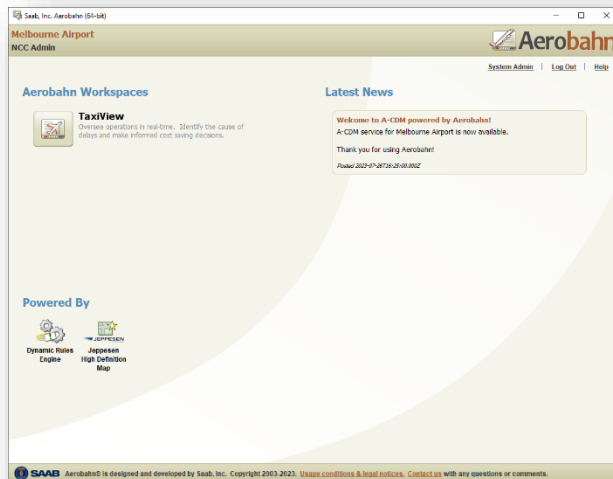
Saab, Inc. Aerobahn (64-bit)

Melbourne Airport
NCC Admin

Aerobahn

System Admin | Log Out | Help

Aerobahn Workspaces

TaxiView
Oversee operations in real-time. Identify the cause of delays and make informed cost saving decisions.

Latest News

Welcome to A-CDM powered by Aerobahn!
A-CDM service for Melbourne Airport is now available.

Thank you for using Aerobahn!

Posted 2023-07-26T16:25:00.000Z

Powered By

Dynamic Rules Engine

JEPPESEN
Jeppesen High Definition Map

SAAB Aerobahn® is designed and developed by Saab, Inc. Copyright 2003-2023. Usage conditions & legal notices. Contact us with any questions or comments.